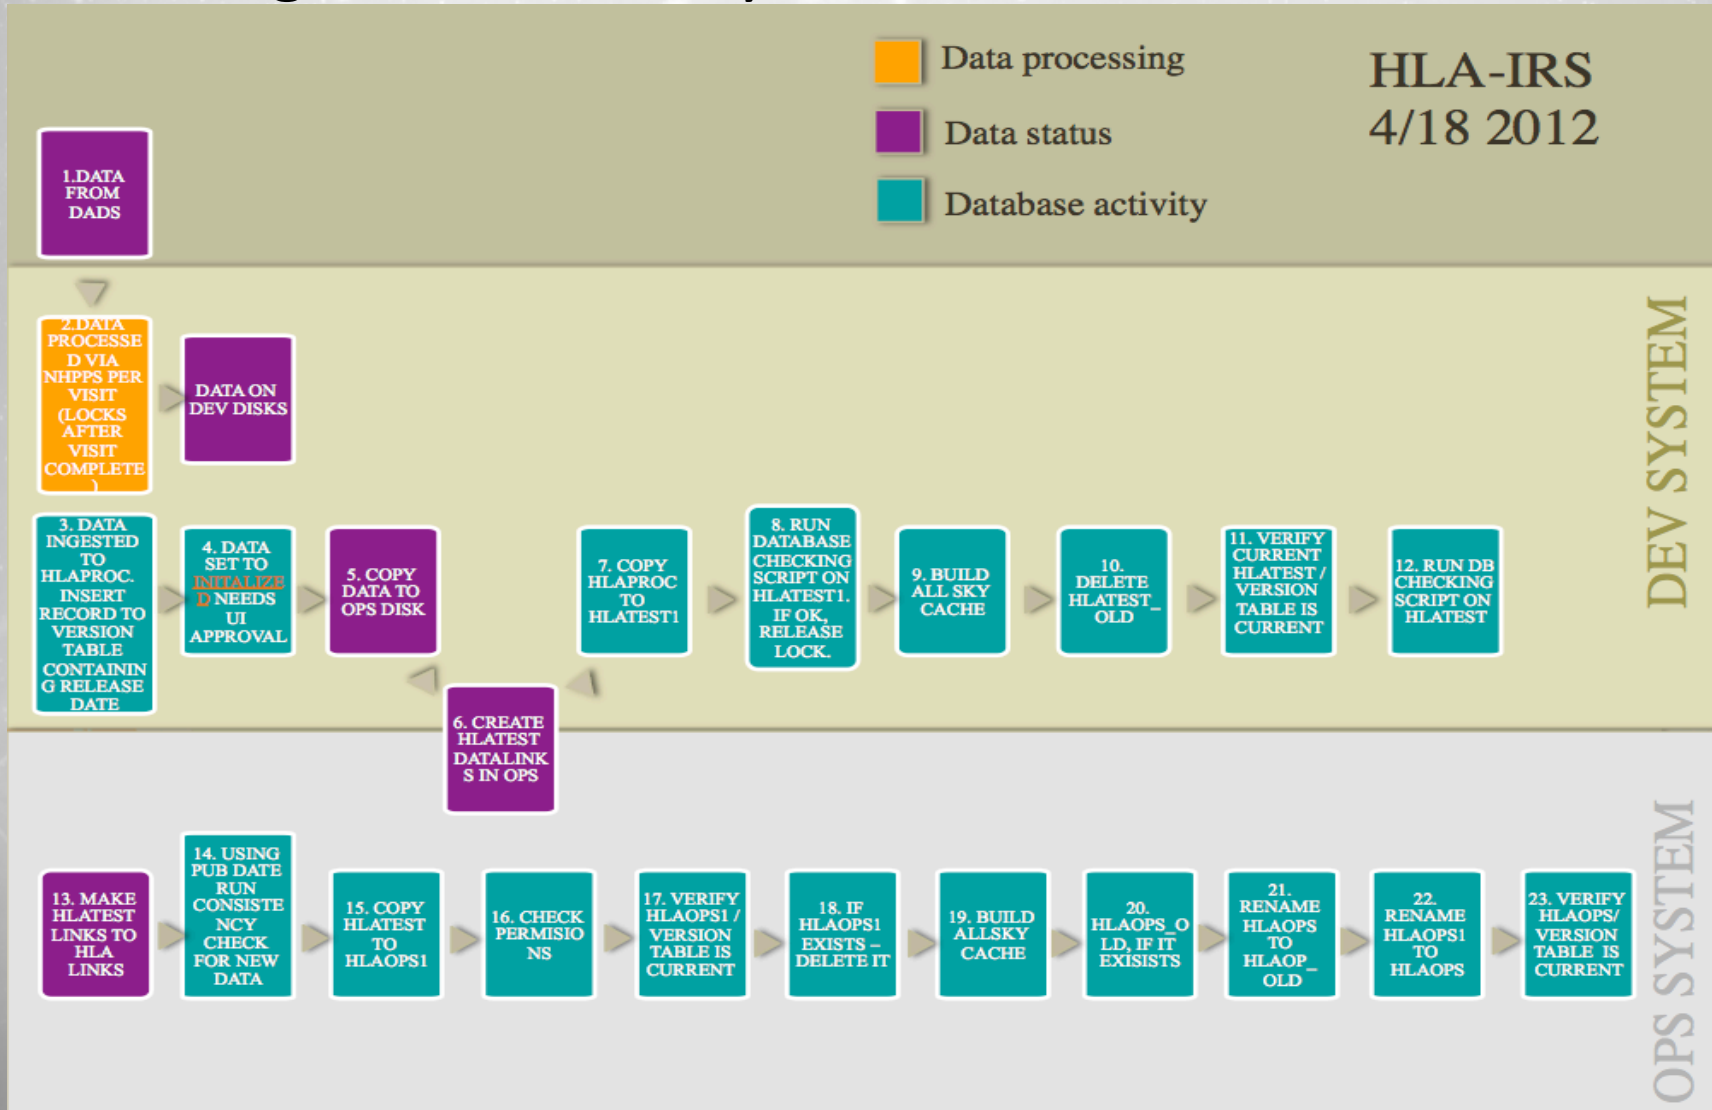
Data processing

Data status

Database activity

HLA-IRS
4/18 2012

1.DATA FROM DADS

2.DATA PROCESSED VIA NHPPS PER VISIT (LOCKS AFTER VISIT COMPLETE)

DATA ON DEV DISKS

DEV SYSTEM

3. DATA INGESTED TO HLAPROC. INSERT RECORD TO VERSION TABLE CONTAINING RELEASE DATE

4. DATA SET TO INITALIZED NEEDS UI APPROVAL

5. COPY DATA TO OPS DISK

6. CREATE HLATEST DATALINKS IN OPS

7. COPY HLAPROC TO HLATEST1

8. RUN DATABASE CHECKING SCRIPT ON HLATEST1. IF OK, RELEASE LOCK.

9. BUILD ALL SKY CACHE

10. DELETE HLATEST_OLD

11. VERIFY CURRENT HLATEST / VERSION TABLE IS CURRENT

12. RUN DB CHECKING SCRIPT ON HLATEST

OPS SYSTEM

13. MAKE HLATEST LINKS TO HLA LINKS

14. USING PUB DATE RUN CONSISTENCY CHECK FOR NEW DATA

15. COPY HLATEST TO HLAOPS1

16. CHECK PERMISIONS

17. VERIFY HLAOPS1 / VERSION TABLE IS CURRENT

18. IF HLAOPS1 EXISTS – DELETE IT

19. BUILD ALLSKY CACHE

20. HLAOPS_OLD, IF IT EXISITS

21. RENAME HLAOPS TO HLAOP_OLD

22. RENAME HLAOPS1 TO HLAOPS

23. VERIFY HLAOPS/ VERSION TABLE IS CURRENT